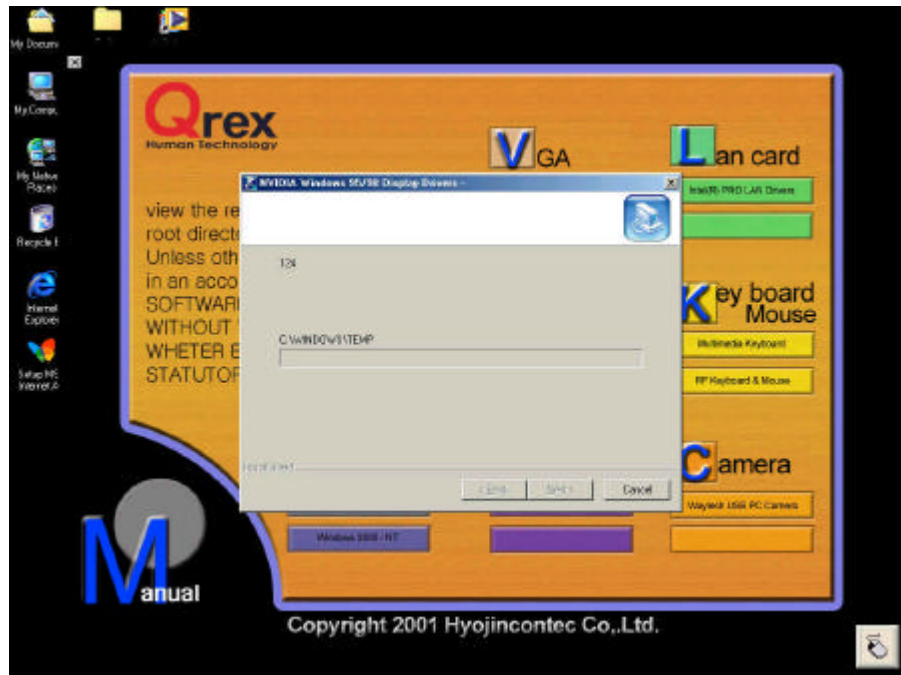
My Documents

My Computer

My Network Places

Recycle Bin

Internet Explorer

Setup MSN Internet A

Qrex
Human Technology

VGA

Lan card

Intel(R) PRO LAN Drivers

view the re
root directo
Unless oth
in an acco
SOFTWARE
WITHOUT
WHETER E
STATUTOR

NVIDIA Windows 95/98 Display Drivers -

124

C:\WINDOWS\TEMP

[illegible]

< Back

Next >

Cancel

Key board
Mouse

Multimedia Keyboard

RF Keyboard & Mouse

Camera

Waytech USB PC Camera

Windows 2000 / NT

Manual

Copyright 2001 Hyojincontec Co.,Ltd.